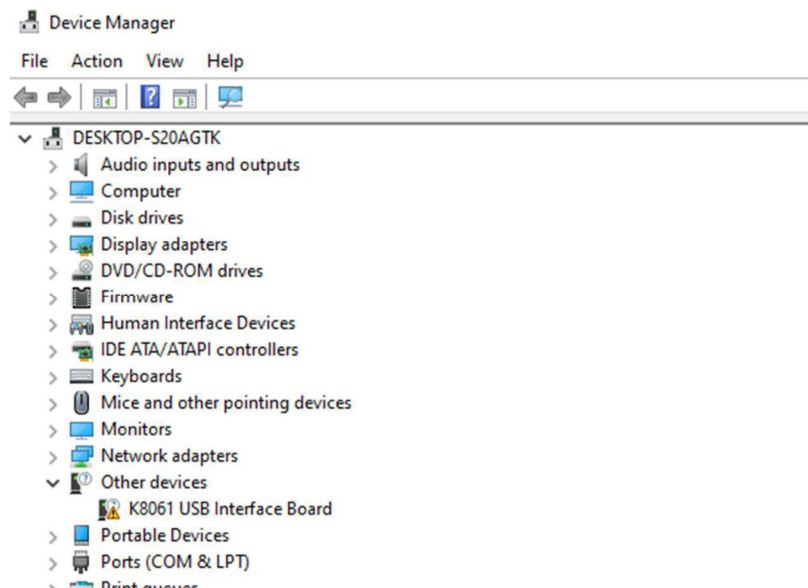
Device Manager

File Action View Help

DESKTOP-S20AGTK
Audio inputs and outputs
Computer
Disk drives
Display adapters
DVD/CD-ROM drives
Firmware
Human Interface Devices
IDE ATA/ATAPI controllers
Keyboards
Mice and other pointing devices
Monitors
Network adapters
Other devices
K8061 USB Interface Board
Portable Devices
Ports (COM & LPT)
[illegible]